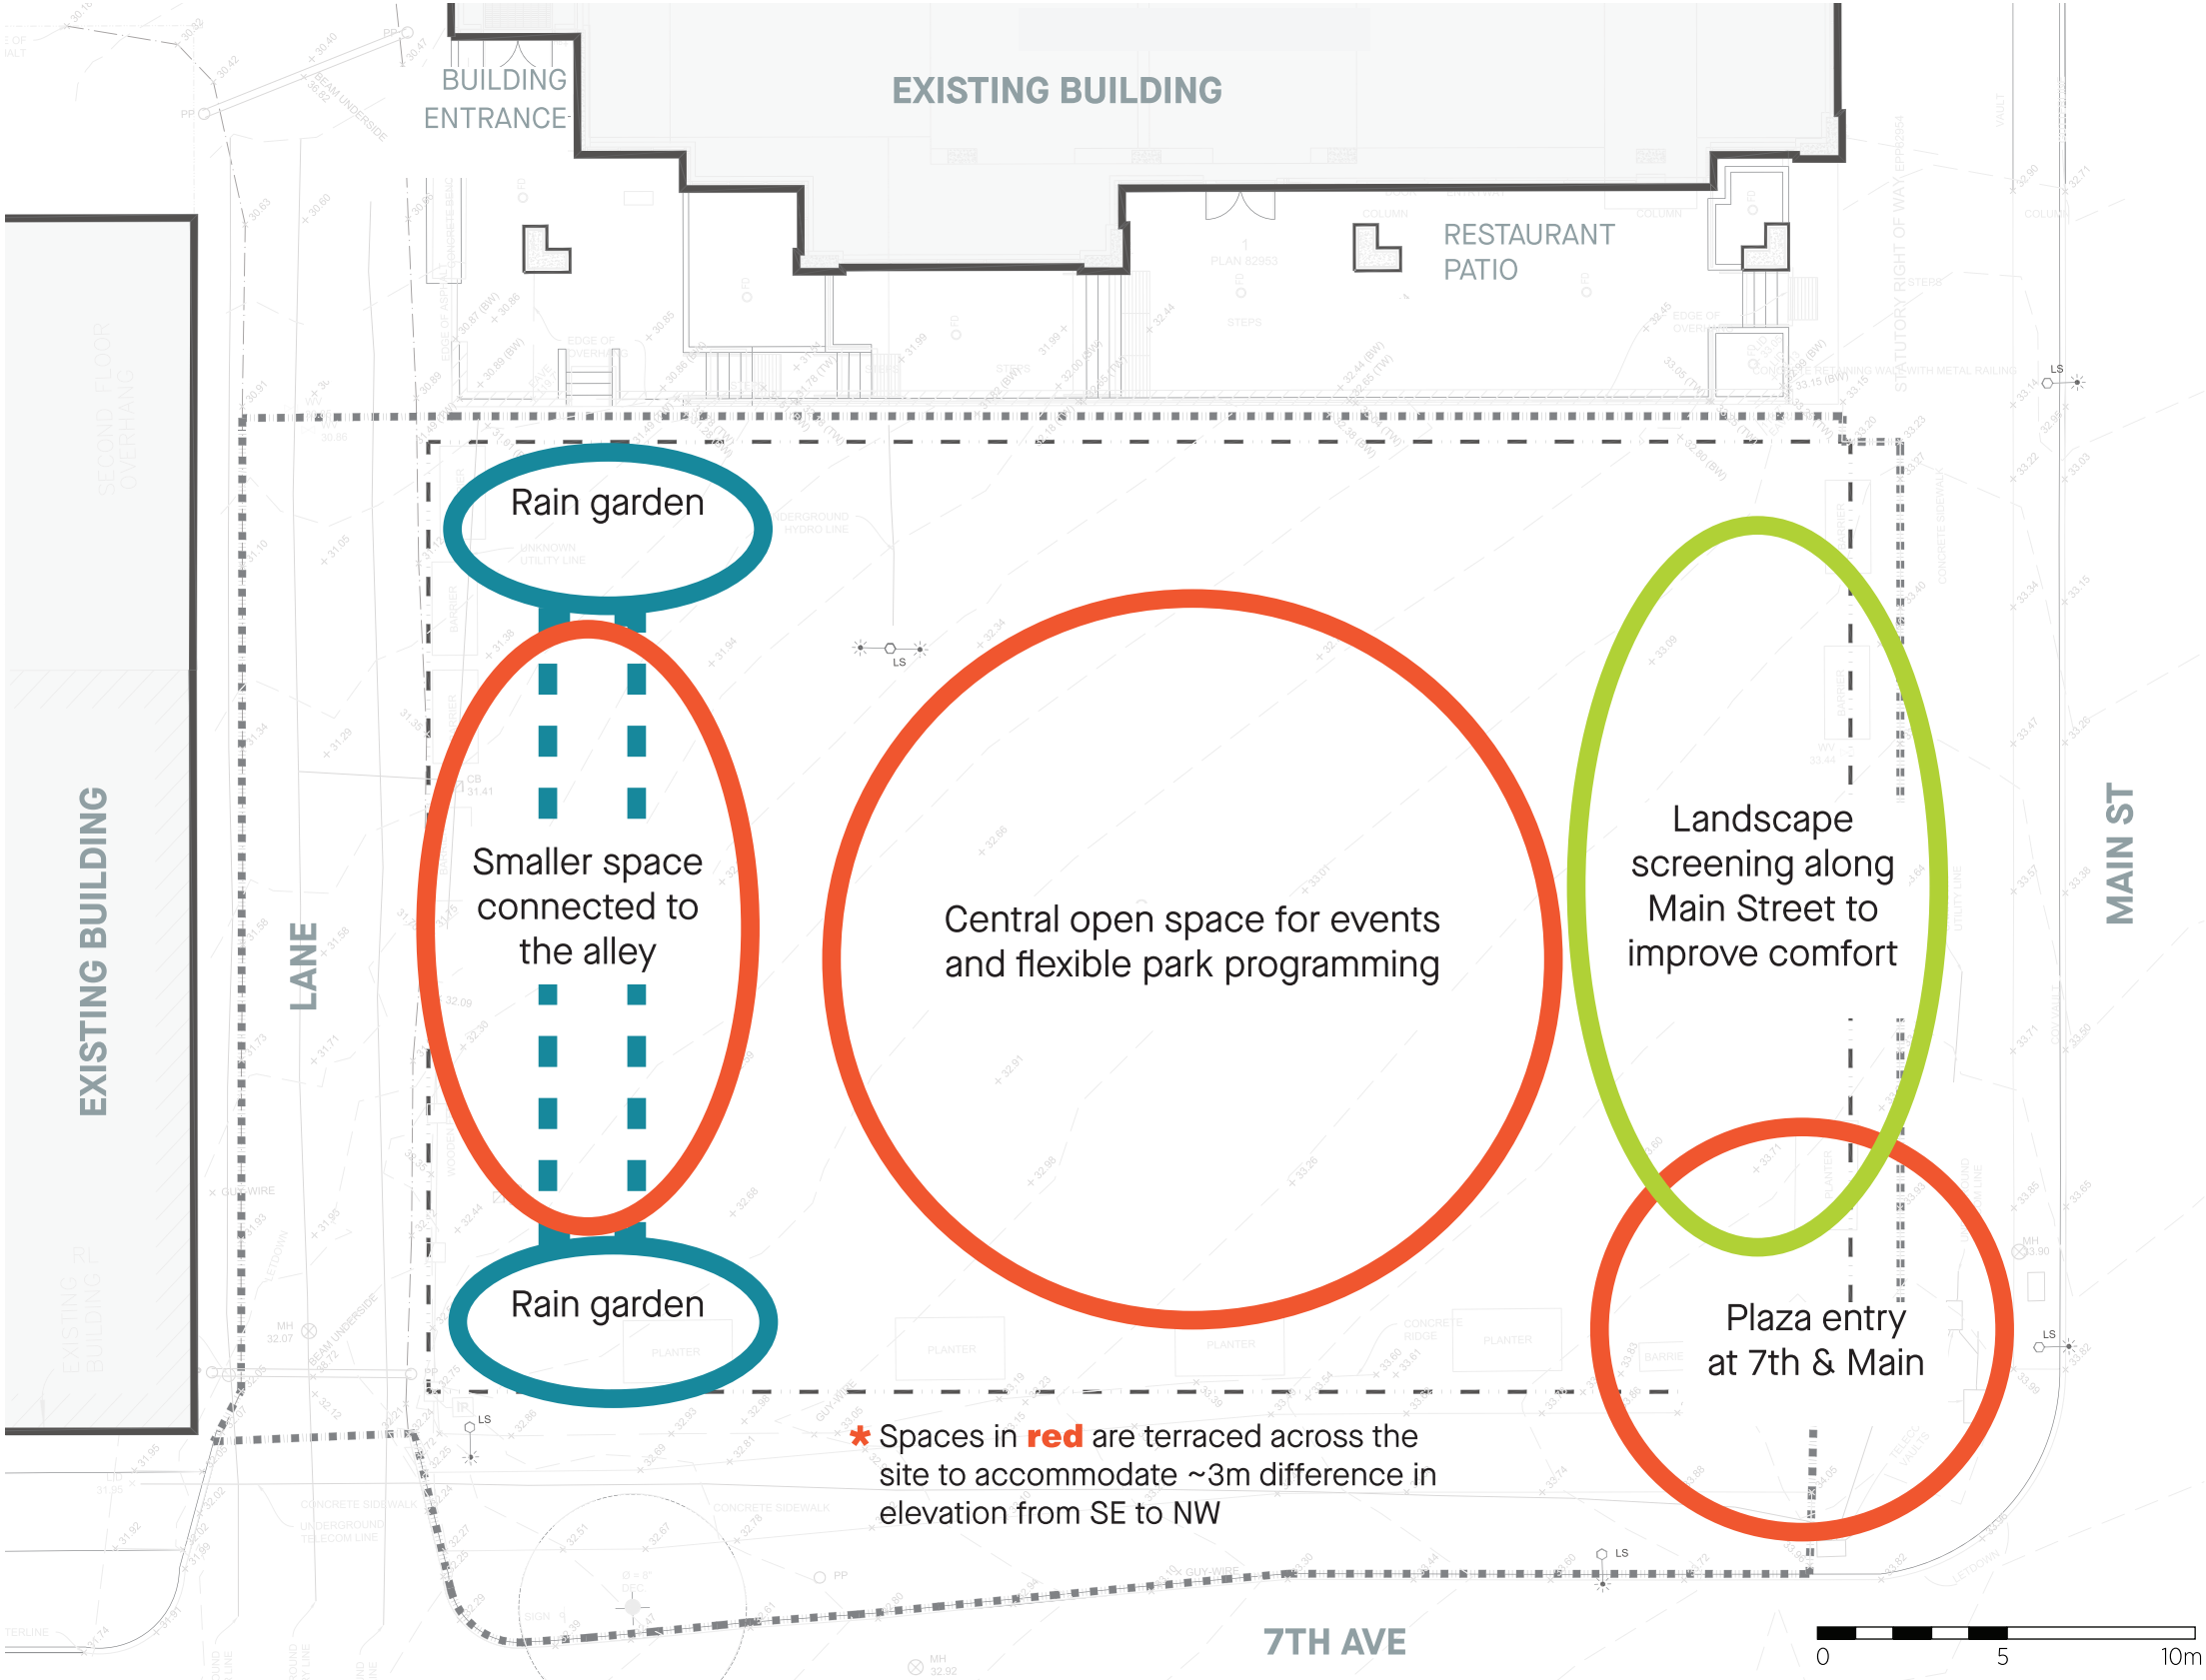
BUILDING ENTRANCE

EXISTING BUILDING

RESTAURANT PATIO

EXISTING BUILDING

LANE

Rain garden

Smaller space connected to the alley

Rain garden

Central open space for events and flexible park programming

Landscape screening along Main Street to improve comfort

Plaza entry at 7th & Main

MAIN ST

* Spaces in red are terraced across the site to accommodate ~3m difference in elevation from SE to NW

7TH AVE

0 5 10m